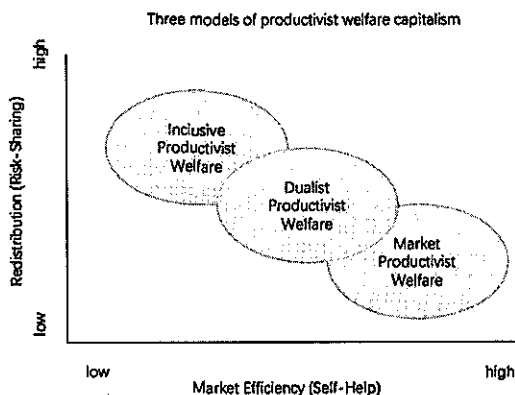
Three models of productivist welfare capitalism

high

Redistribution (Risk-Sharing)

low

Inclusive Productivist Welfare

Dualist Productivist Welfare

Market Productivist Welfare

low

Market Efficiency (Self-Help)

high